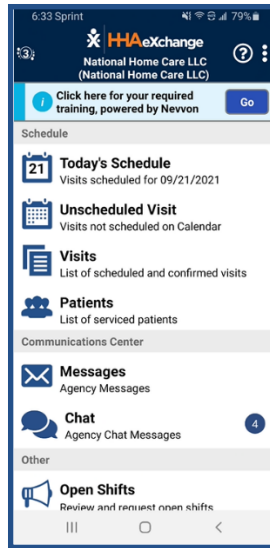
6:33 Sprint 79%

3

HHAeXchange

National Home Care LLC (National Home Care LLC)

Click here for your required training, powered by Nevvon

Go

Schedule

21

Today's Schedule

Visits scheduled for 09/21/2021

Unscheduled Visit

Visits not scheduled on Calendar

Visits

List of scheduled and confirmed visits

Patients

List of serviced patients

Communications Center

Messages

Agency Messages

Chat

Agency Chat Messages

4

Other

Open Shifts

Review and request open shifts